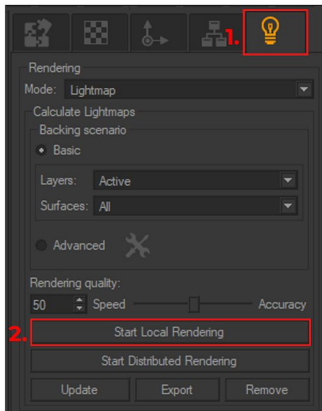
1.

Rendering

Mode: Lightmap

Calculate Lightmaps

Backing scenario

Basic

Layers: Active

Surfaces: All

Advanced

Rendering quality:

50 Speed Accuracy

2. Start Local Rendering

Start Distributed Rendering

Update Export Remove